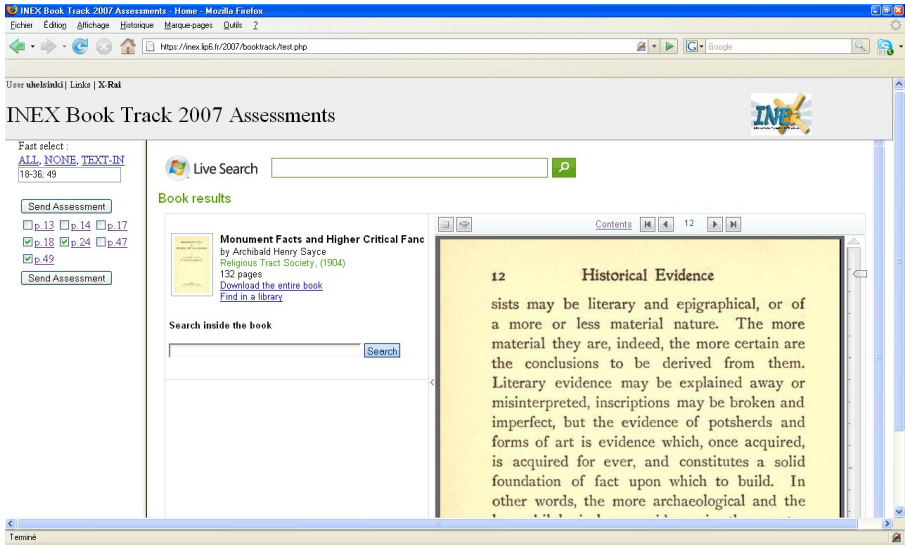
INEX Book Track 2007 Assessments - Home - Mozilla Firefox

Fichier Édition Affichage Historique Marque-pages Outils ?

https://inex.lip6.fr/2007/booktrack/test.php

Google

User uhelsinki | Links | X-Rai

INEX Book Track 2007 Assessments

Fast select :
ALL, NONE, TEXT-IN
18-36; 49

Send Assessment

p.13 p.14 p.17
p.18 p.24 p.47
p.49

Send Assessment

Live Search

Book results

Monument Facts and Higher Critical Fanc
by Archibald Henry Sayce
Religious Tract Society, (1904)
132 pages
Download the entire book
Find in a library

Search inside the book

Search

Contents 12

12 Historical Evidence

sists may be literary and epigraphical, or of a more or less material nature. The more material they are, indeed, the more certain are the conclusions to be derived from them. Literary evidence may be explained away or misinterpreted, inscriptions may be broken and imperfect, but the evidence of potsherds and forms of art is evidence which, once acquired, is acquired for ever, and constitutes a solid foundation of fact upon which to build. In other words, the more archaeological and the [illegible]

Terminé